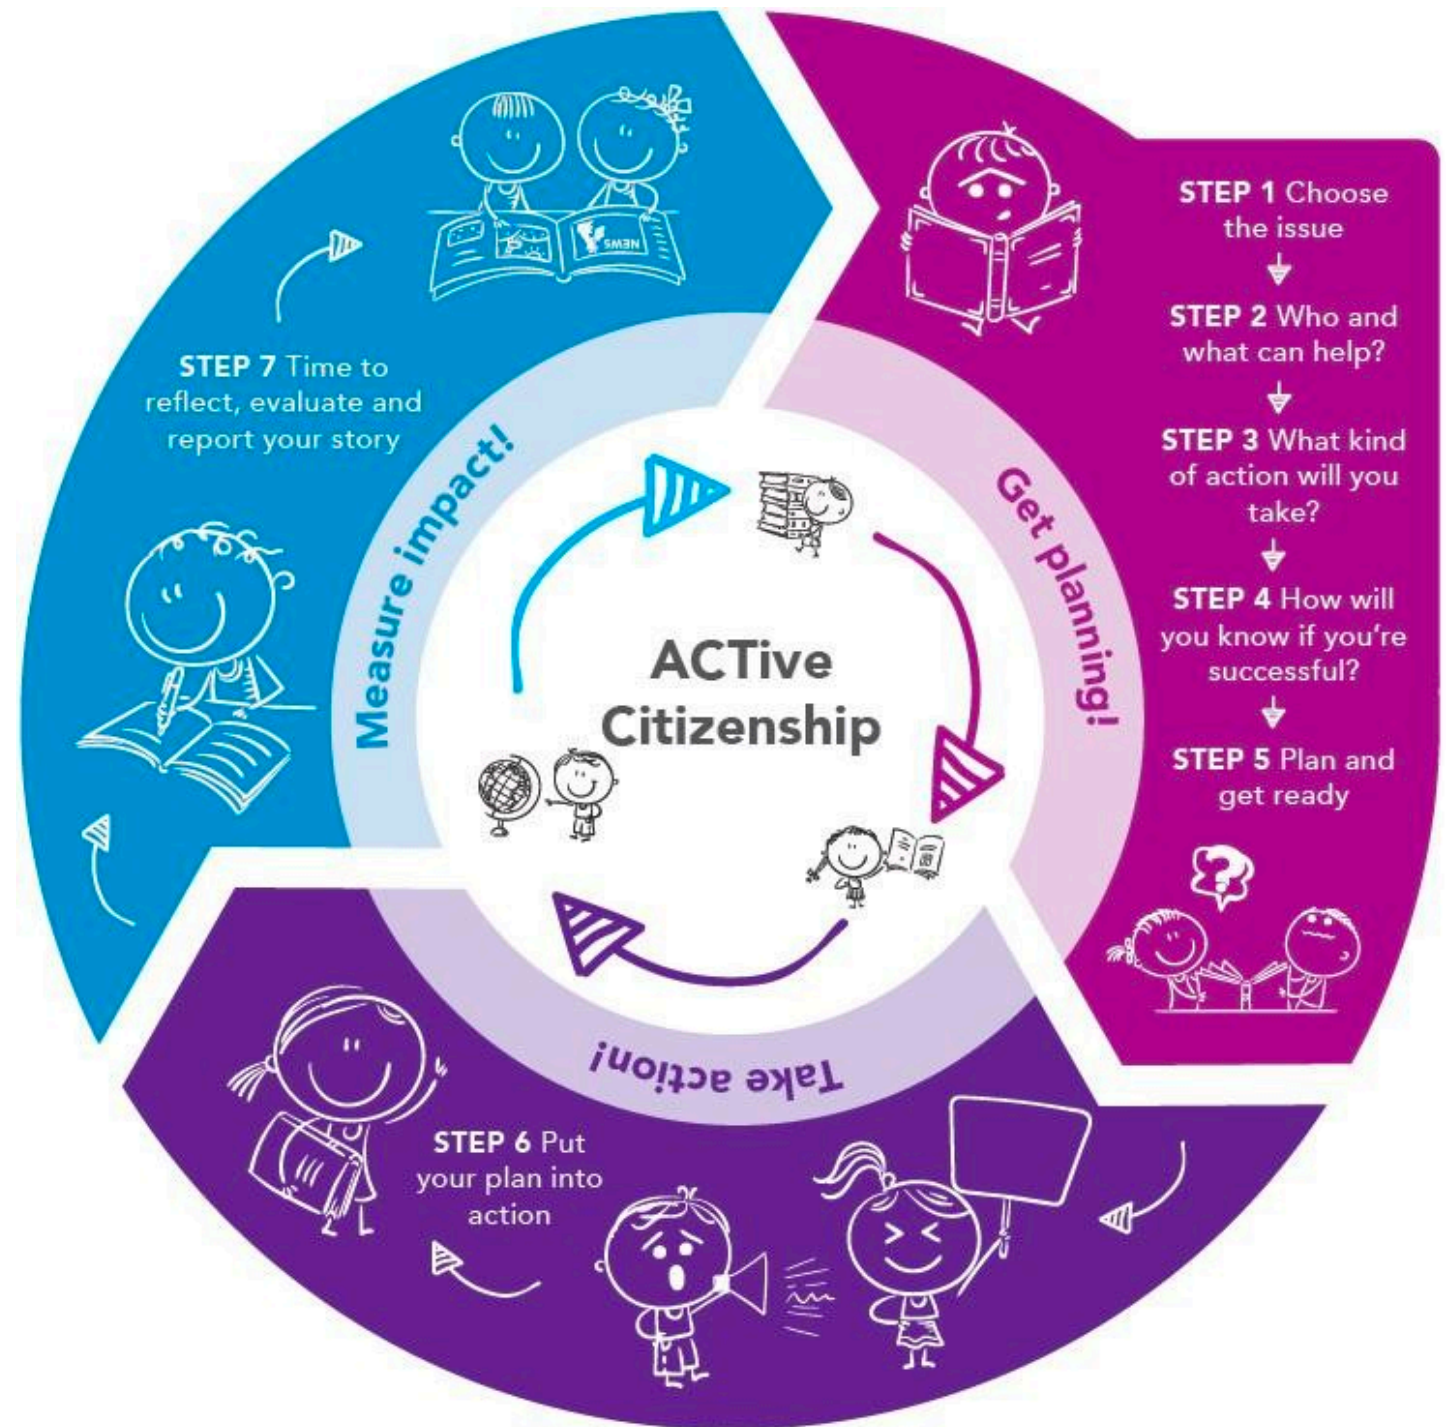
ACTive Citizenship

Get planning!

STEP 1 Choose the issue

STEP 2 Who and what can help?

STEP 3 What kind of action will you take?

STEP 4 How will you know if you're successful?

STEP 5 Plan and get ready

Take action!

STEP 6 Put your plan into action

Measure impact!

STEP 7 Time to reflect, evaluate and report your story

SMƎN